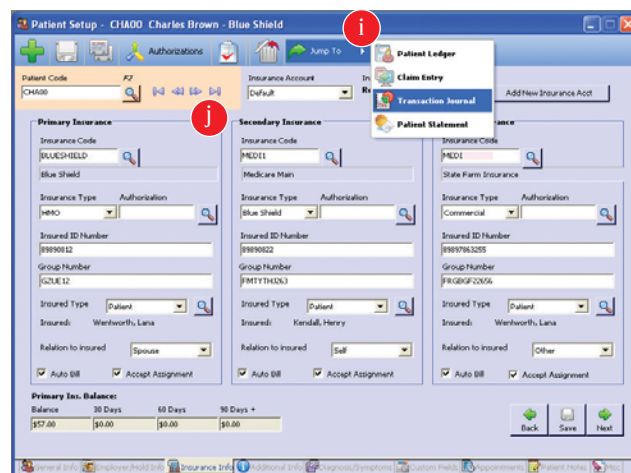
Patient Setup - CHA00 Charles Brown - Blue Shield

Authorizations

Jump To

i

Patient Ledger

Claim Entry

Transaction Journal

Patient Statement

Patient Code F2

CHA00

j

Insurance Account

Default

Add New Insurance Acct

Primary Insurance

Insurance Code

BLUESHIELD

Blue Shield

Insurance Type

HMO

Authorization

Insured ID Number

89890812

Group Number

GZUE12

Insured Type

Patient

Insured: Wentworth, Lana

Relation to insured

Spouse

Auto Bill

Accept Assignment

Secondary Insurance

Insurance Code

MEDI1

Medicare Main

Insurance Type

Blue Shield

Authorization

Insured ID Number

89890822

Group Number

FMTYTH3263

Insured Type

Patient

Insured: Kendall, Henry

Relation to insured

Self

Auto Bill

Accept Assignment

Insurance Code

MEDI

State Farm Insurance

Insurance Type

Commercial

Authorization

Insured ID Number

89897863255

Group Number

FRGBGF22656

Insured Type

Patient

Insured: Wentworth, Lana

Relation to insured

Other

Auto Bill

Accept Assignment

Primary Ins. Balance:

| Balance | 30 Days | 60 Days | 90 Days + |
|---|---|---|---|
| $57.00 | $0.00 | $0.00 | $0.00 |

Back

Save

Next

General Info | Employer/Hold Info | Insurance Info | Additional Info | Diagnosis/Symptoms | Custom Fields | Recalls/Referrals | Patient Notes | Appointments | Med